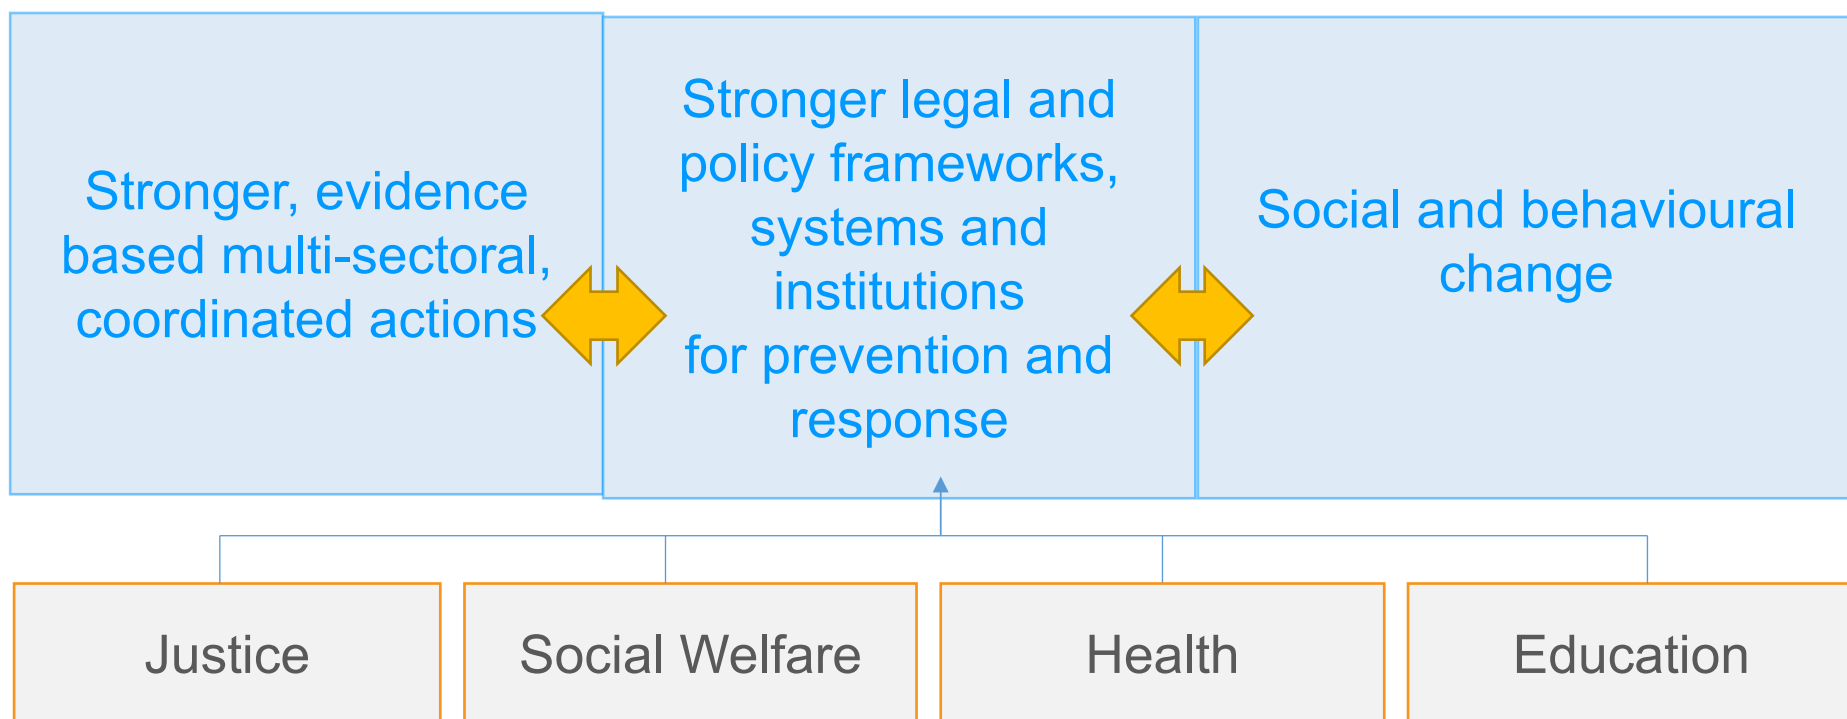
Stronger, evidence based multi-sectoral, coordinated actions

Stronger legal and policy frameworks, systems and institutions for prevention and response

Social and behavioural change

Justice

Social Welfare

Health

Education